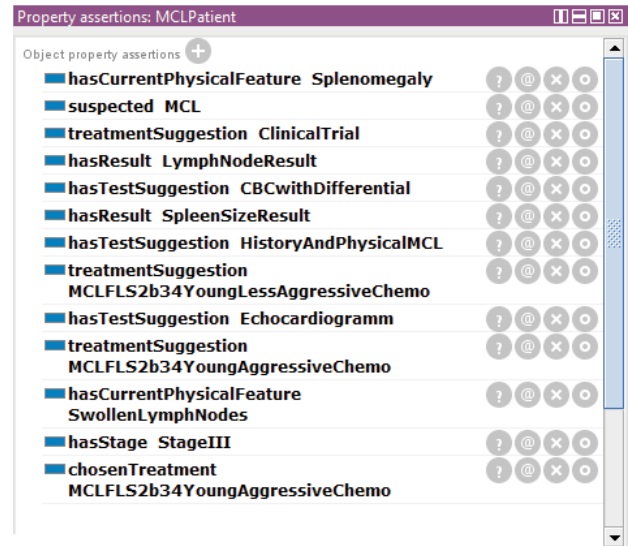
Property assertions: MCLPatient

Object property assertions

hasCurrentPhysicalFeature Splenomegaly
suspected MCL
treatmentSuggestion ClinicalTrial
hasResult LymphNodeResult
hasTestSuggestion CBCwithDifferential
hasResult SpleenSizeResult
hasTestSuggestion HistoryAndPhysicalMCL
treatmentSuggestion MCLFLS2b34YoungLessAggressiveChemo
hasTestSuggestion Echocardiogramm
treatmentSuggestion MCLFLS2b34YoungAggressiveChemo
hasCurrentPhysicalFeature SwollenLymphNodes
hasStage StageIII
chosenTreatment MCLFLS2b34YoungAggressiveChemo